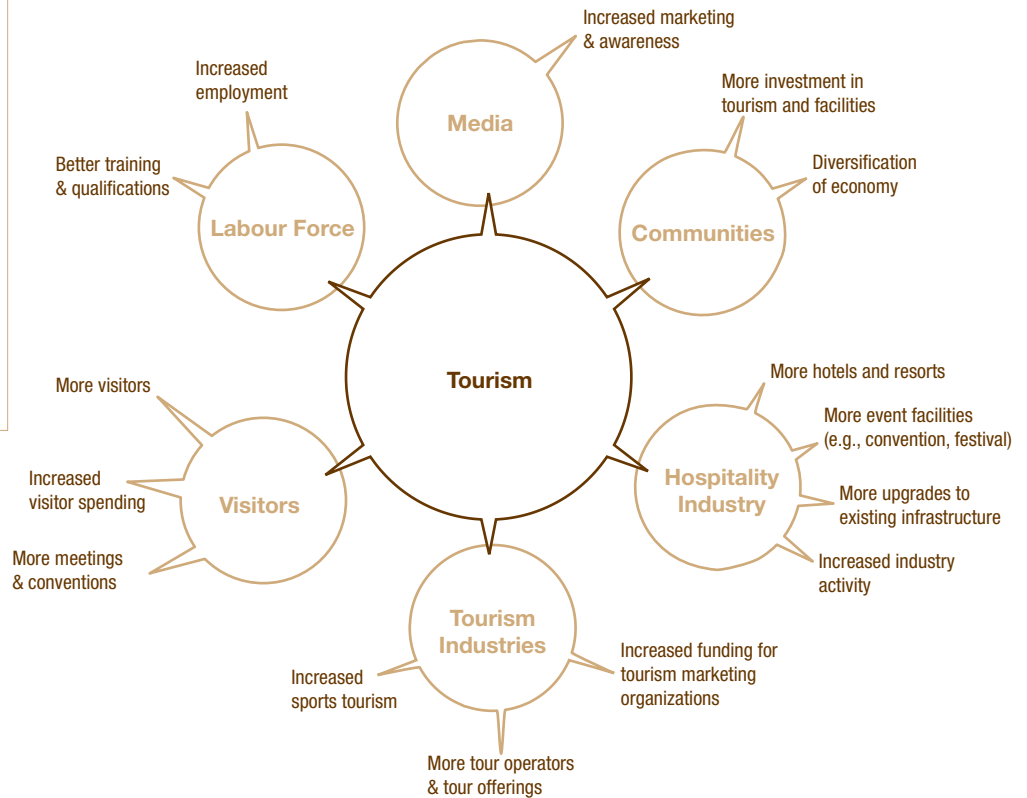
Tourism

Media

Increased marketing & awareness

Labour Force

Increased employment

Better training & qualifications

Communities

More investment in tourism and facilities

Diversification of economy

Hospitality Industry

More hotels and resorts

More event facilities (e.g., convention, festival)

More upgrades to existing infrastructure

Increased industry activity

Tourism Industries

Increased funding for tourism marketing organizations

More tour operators & tour offerings

Increased sports tourism

Visitors

More visitors

Increased visitor spending

More meetings & conventions